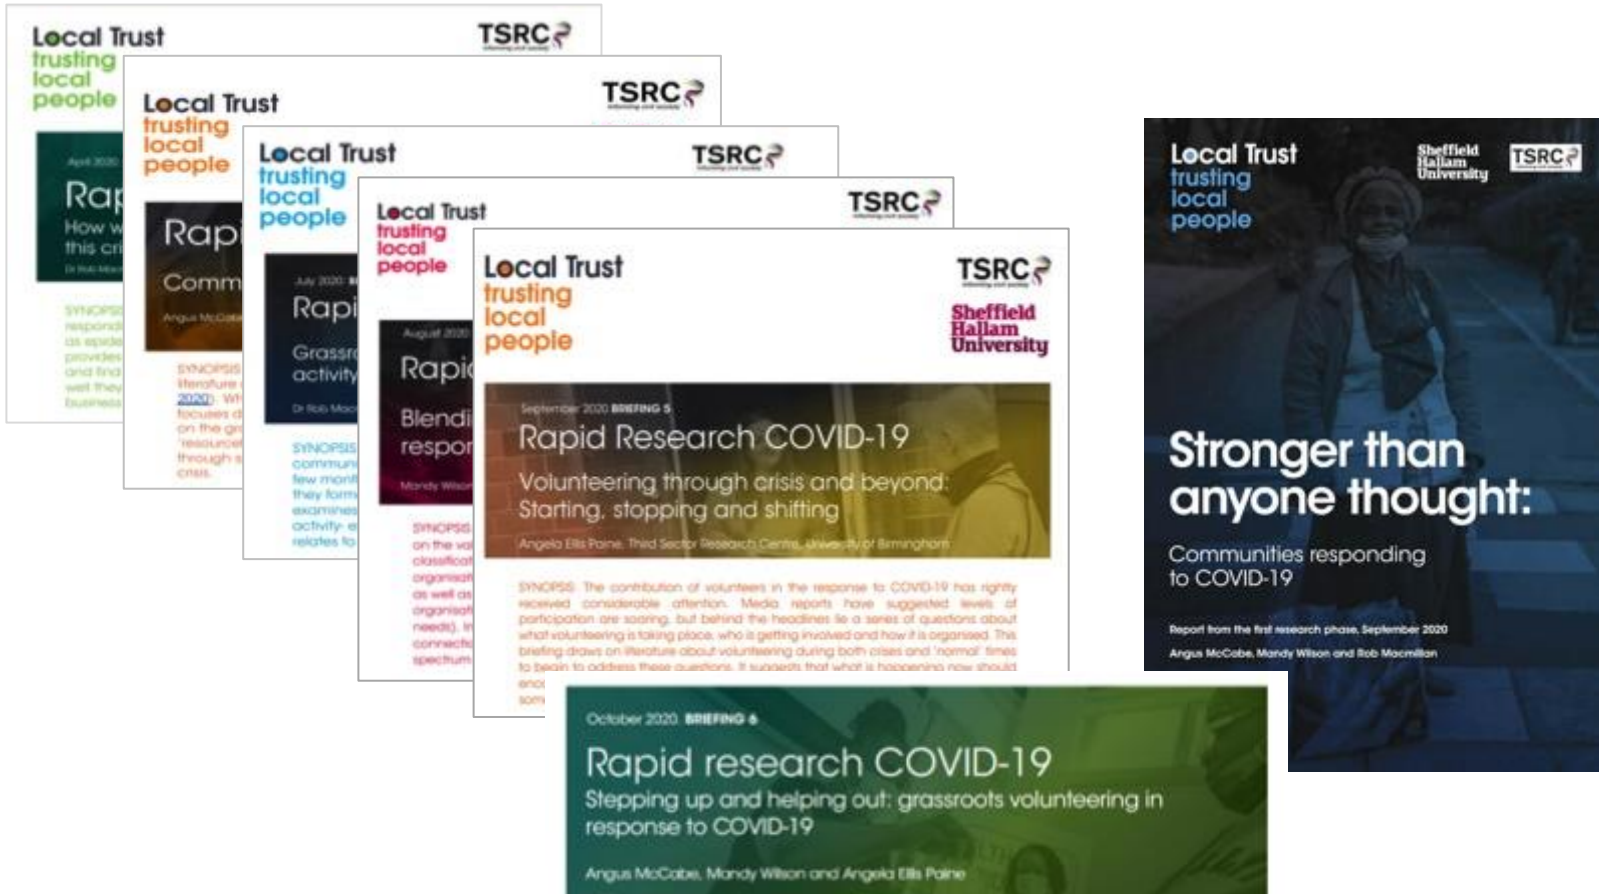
Local Trust
trusting
local
people

TSRC

April 2020
Rap
How w
this cri
Dr Rob Mac

SYNOPSIS
respond
as epide
provides
and find
well they
business

Local Trust
trusting
local
people

TSRC

Rapi
Comm
Angus McCabe

SYNOPSIS
literature
2020). Wh
focuses o
on the gr
'resource
through s
crisis.

Local Trust
trusting
local
people

TSRC

July 2020
Rapi
Grassr
activity
Dr Rob Mac

SYNOPSIS
commun
few mont
they form
examines
activity e
relates to

Local Trust
trusting
local
people

TSRC

August 2020
Rapi
Blendi
respon
Mandy Wilson

SYNOPSIS
on the vol
classificat
organisat
as well as
organisat
needs). In
connectic
spectrum

Local Trust
trusting
local
people

TSRC

Sheffield Hallam University

September 2020 BRIEFING 5
Rapid Research COVID-19
Volunteering through crisis and beyond: Starting, stopping and shifting
Angela Ellis Paine, Third Sector Research Centre, University of Birmingham

SYNOPSIS: The contribution of volunteers in the response to COVID-19 has rightly received considerable attention. Media reports have suggested levels of participation are soaring, but behind the headlines lie a series of questions about what volunteering is taking place, who is getting involved and how it is organised. This briefing draws on literature about volunteering during both crises and 'normal' times to begin to address these questions. It suggests that what is happening now should enc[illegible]
som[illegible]

Local Trust
trusting
local
people

Sheffield Hallam University

TSRC

Stronger than anyone thought:
Communities responding to COVID-19

Report from the first research phase, September 2020
Angus McCabe, Mandy Wilson and Rob Macmillan

October 2020 BRIEFING 6
Rapid research COVID-19
Stepping up and helping out: grassroots volunteering in response to COVID-19
Angus McCabe, Mandy Wilson and Angela Ellis Paine